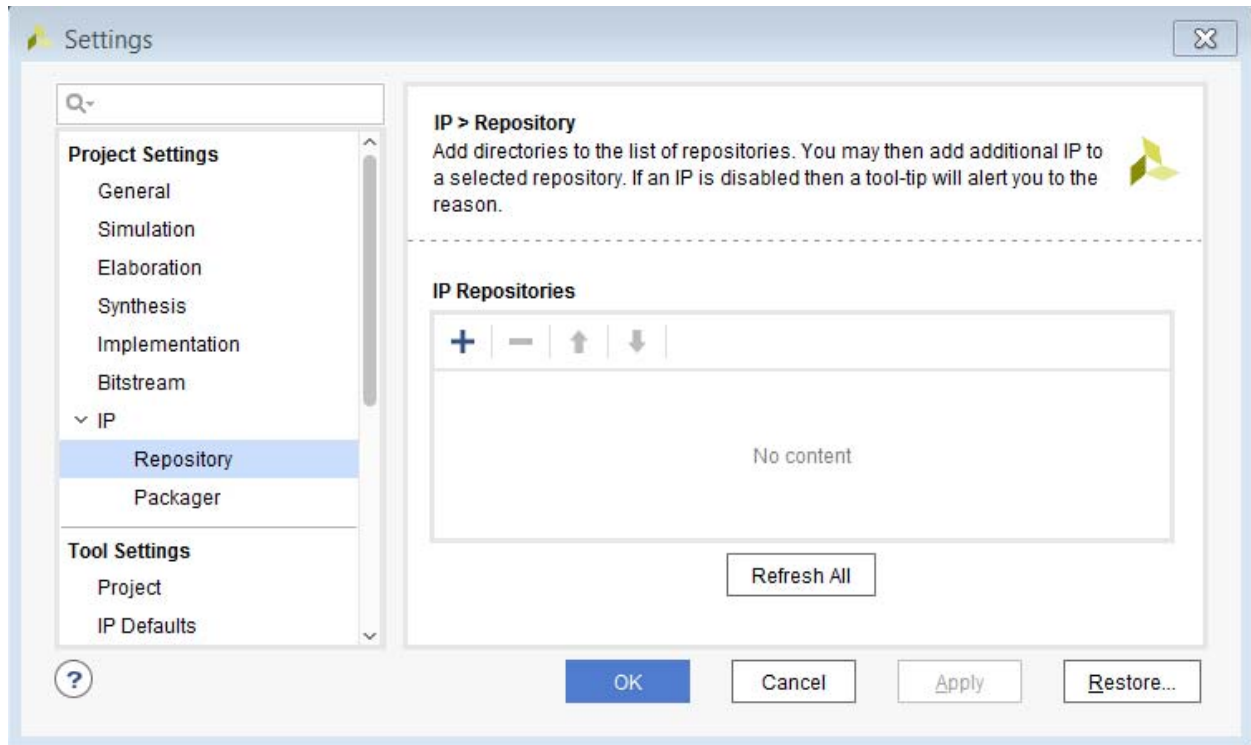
Settings

Project Settings
General
Simulation
Elaboration
Synthesis
Implementation
Bitstream
IP
Repository
Packager
Tool Settings
Project
IP Defaults

IP > Repository
Add directories to the list of repositories. You may then add additional IP to a selected repository. If an IP is disabled then a tool-tip will alert you to the reason.

IP Repositories

No content

Refresh All

?

OK
Cancel
Apply
Restore...